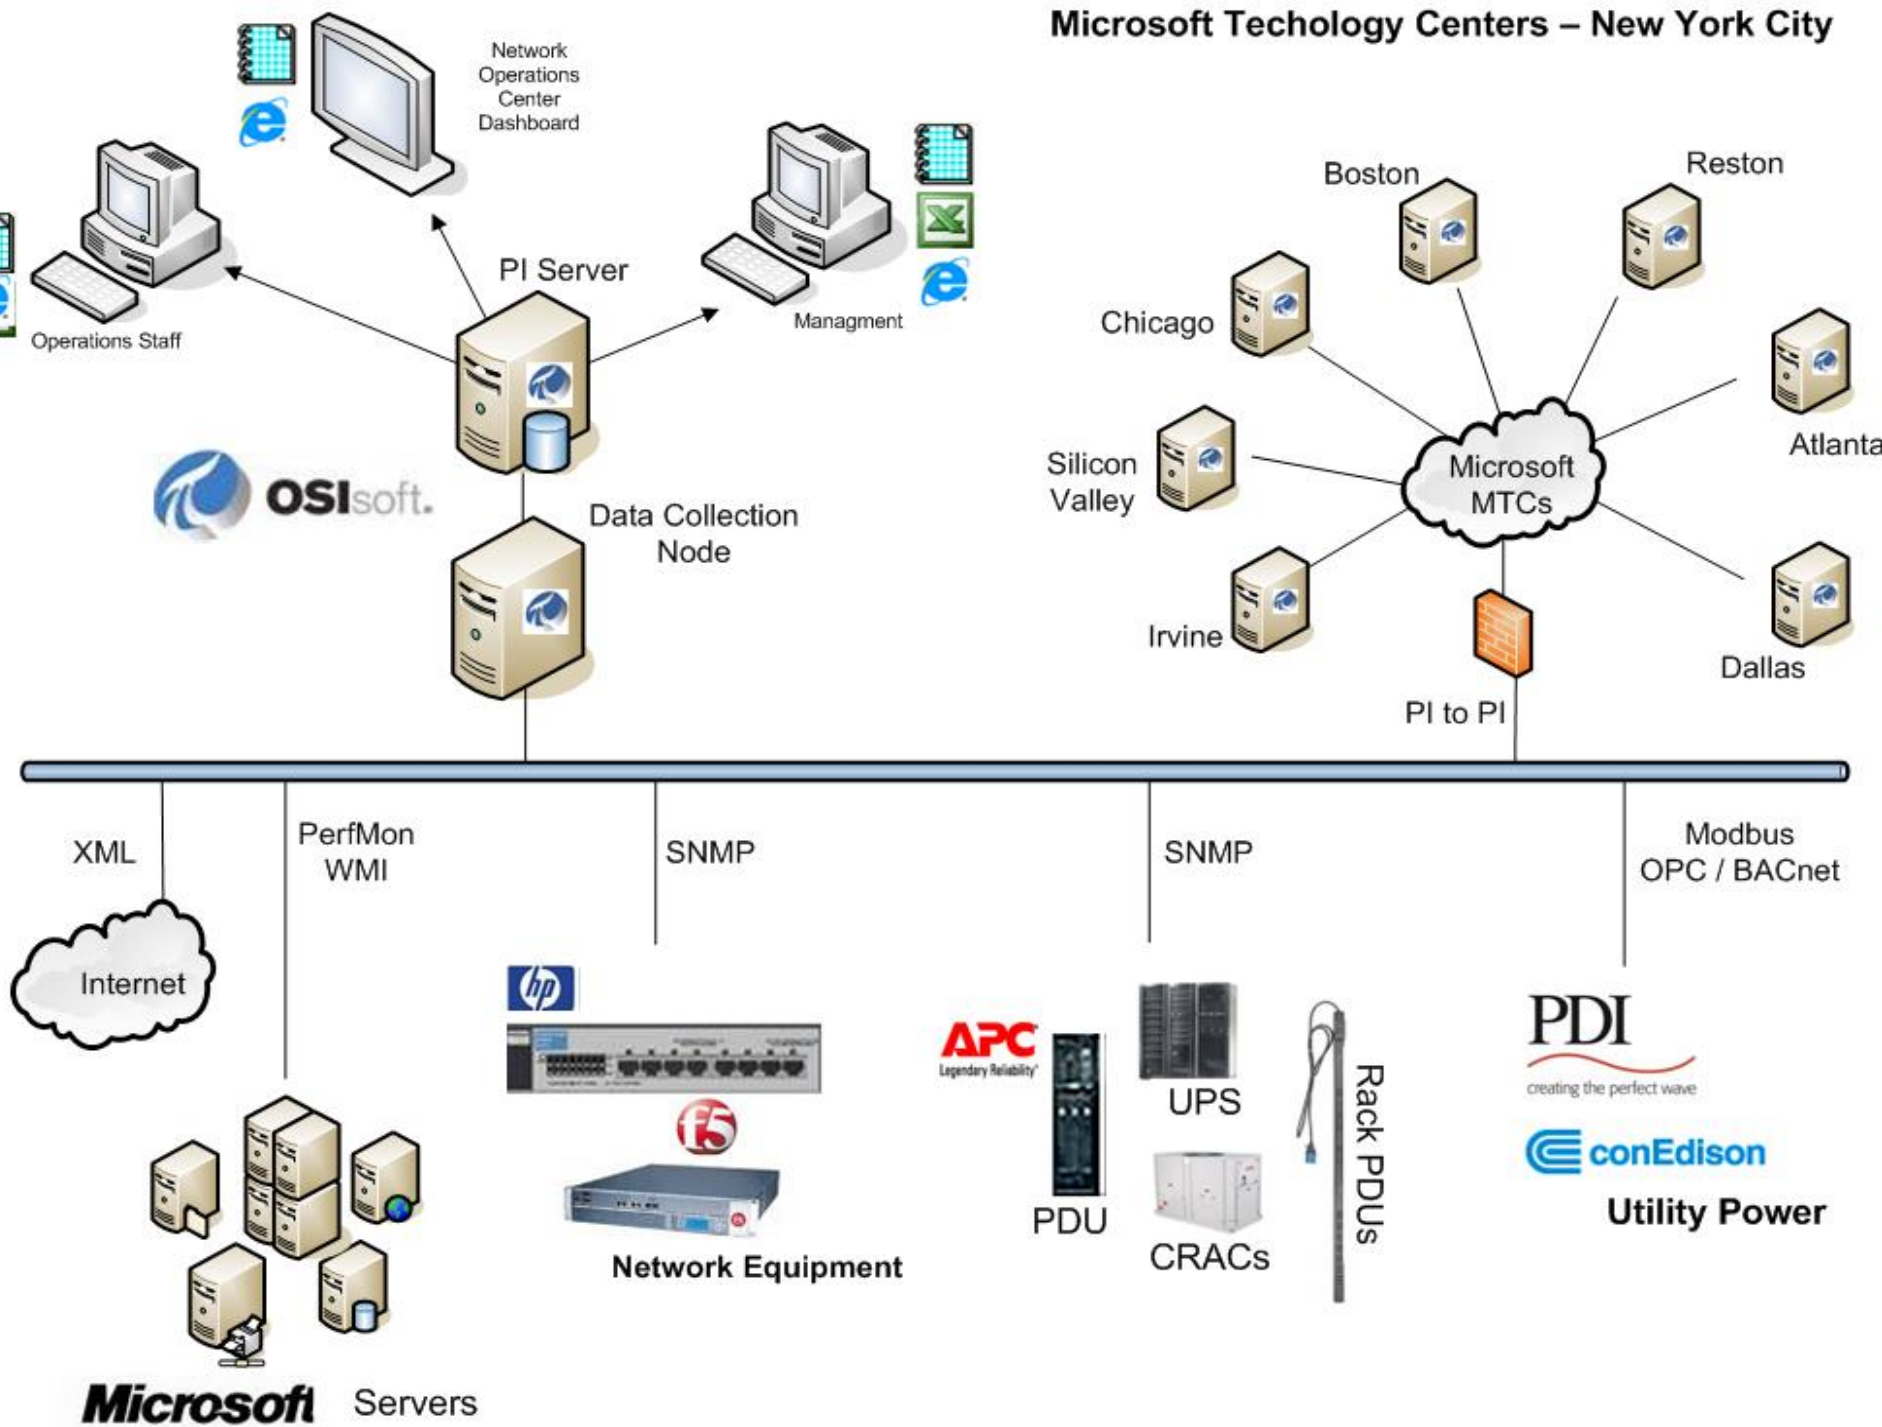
Microsoft Techology Centers – New York City

Network Operations Center Dashboard

Operations Staff

PI Server

Managment

OSIsoft.

Data Collection Node

Boston

Reston

Chicago

Atlanta

Silicon Valley

Microsoft MTCs

Irvine

Dallas

PI to PI

XML

PerfMon WMI

SNMP

SNMP

Modbus OPC / BACnet

Internet

hp

f5

Network Equipment

APC Legendary Reliability

UPS

PDU

CRACs

Rack PDUs

PDI creating the perfect wave

conEdison

Utility Power

Microsoft Servers